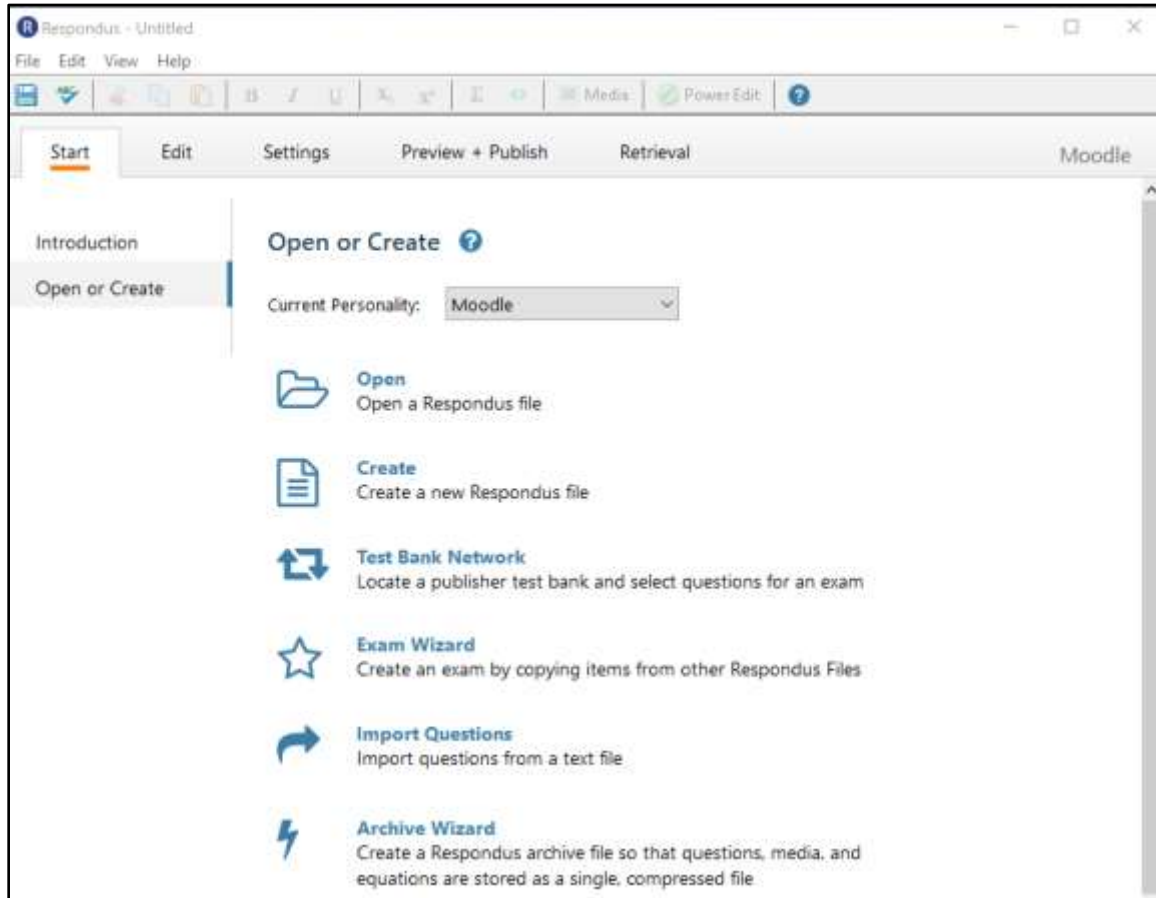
Respondus - Untitled

File Edit View Help

B I U $x_2$ $x^2$ Σ Media PowerEdit

Start Edit Settings Preview + Publish Retrieval Moodle

Introduction

Open or Create

Open or Create

Current Personality: Moodle

Open
Open a Respondus file

Create
Create a new Respondus file

Test Bank Network
Locate a publisher test bank and select questions for an exam

Exam Wizard
Create an exam by copying items from other Respondus Files

Import Questions
Import questions from a text file

Archive Wizard
Create a Respondus archive file so that questions, media, and equations are stored as a single, compressed file